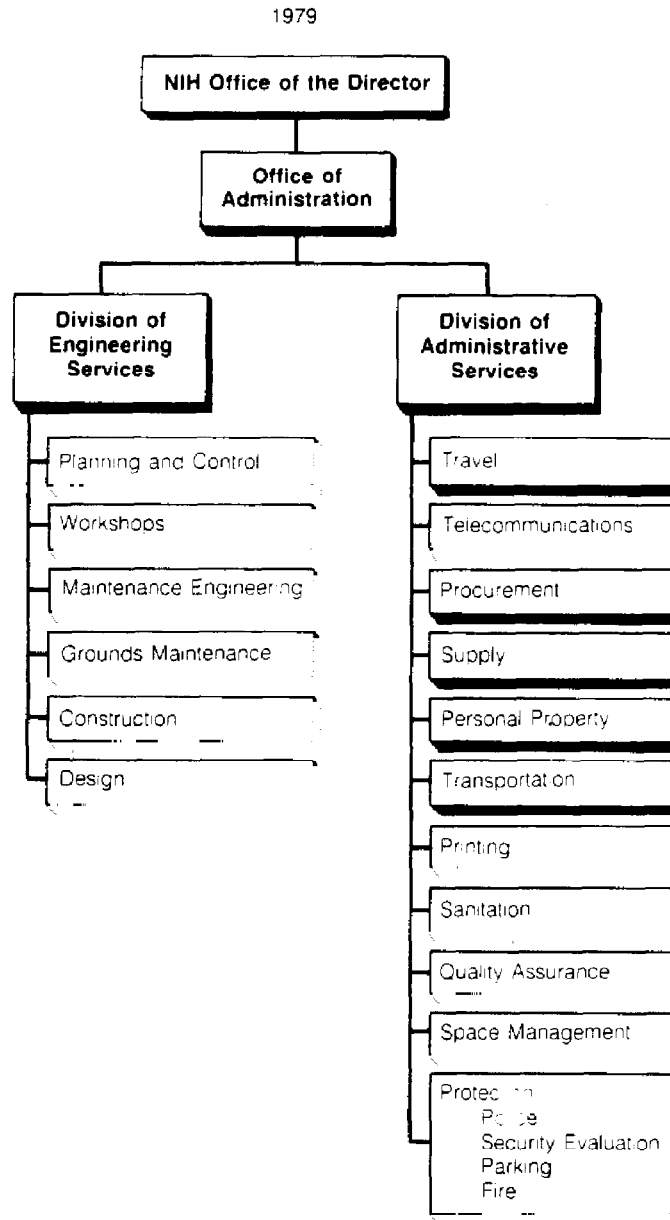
1979

NIH Office of the Director

Office of Administration

Division of Engineering Services

Planning and Control

Workshops

Maintenance Engineering

Grounds Maintenance

Construction

Design

Division of Administrative Services

Travel

Telecommunications

Procurement

Supply

Personal Property

Transportation

Printing

Sanitation

Quality Assurance

Space Management

Protection
Police
Security Evaluation
Parking
Fire